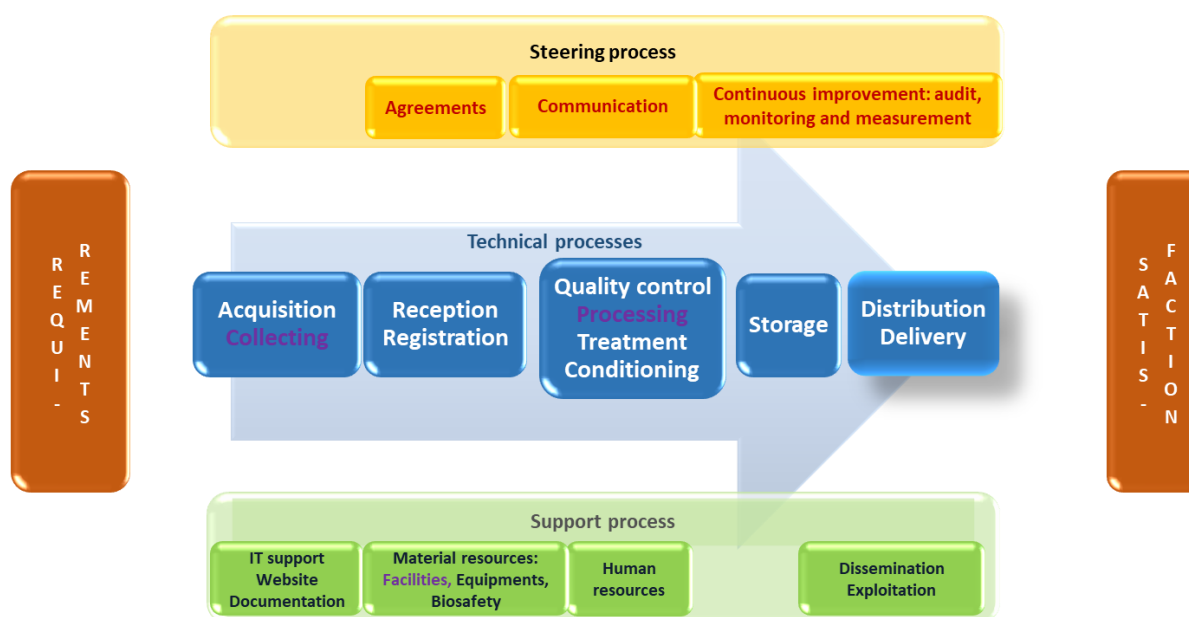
Steering process

Agreements

Communication

Continuous improvement: audit, monitoring and measurement

REQUI-REMENTS

Technical processes

Acquisition
Collecting

Reception
Registration

Quality control
Processing
Treatment
Conditioning

Storage

Distribution
Delivery

SATIS-FACTION

Support process

IT support
Website
Documentation

Material resources:
Facilities, Equipments,
Biosafety

Human resources

Dissemination
Exploitation